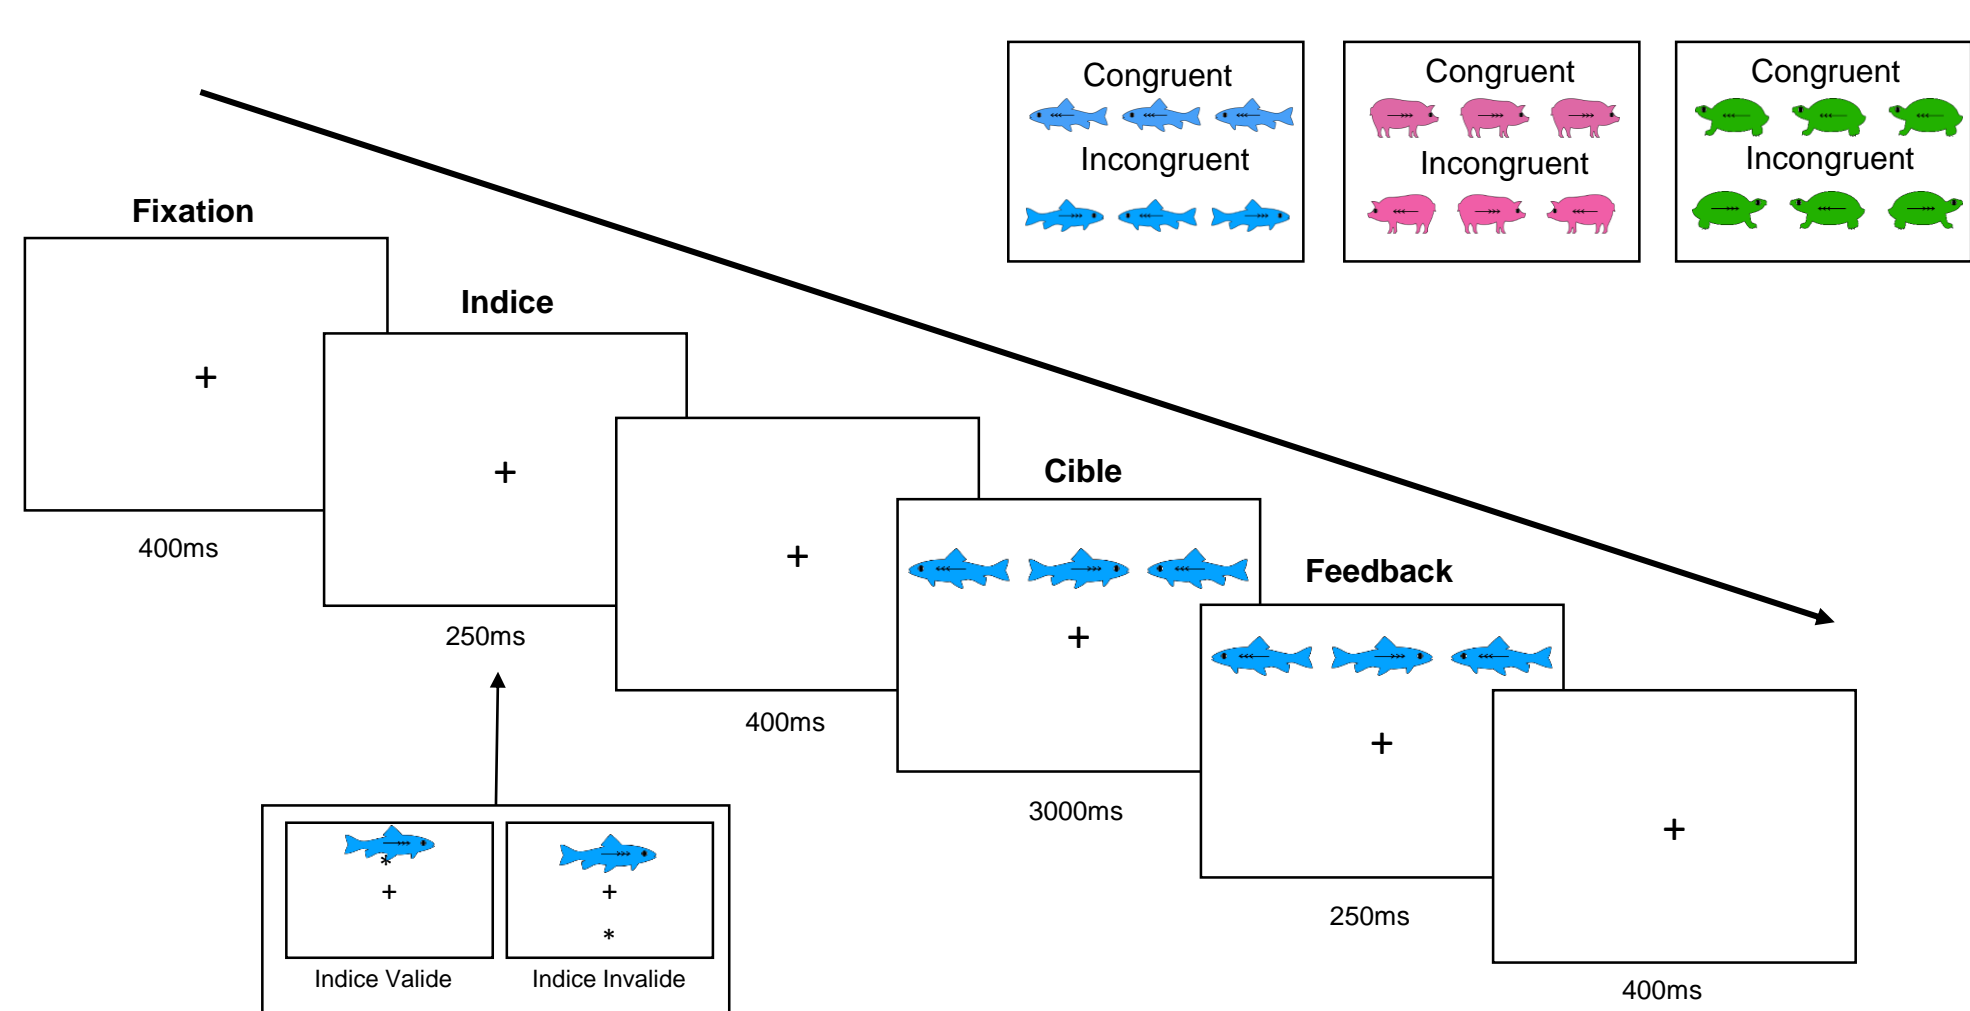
Congruent

Incongruent

Congruent

Incongruent

Congruent

Incongruent

Fixation

+

400ms

Indice

+

250ms

+

400ms

Cible

+

3000ms

Feedback

+

250ms

+

400ms

*
+

Indice Valide

+
*

Indice Invalide